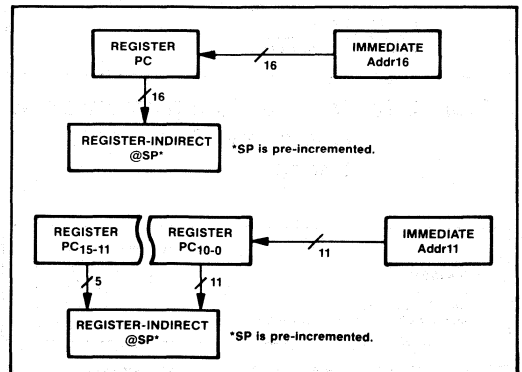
REGISTER
PC

IMMEDIATE
Addr16

16

16

REGISTER-INDIRECT
@SP*

*SP is pre-incremented.

REGISTER
$PC_{15-11}$

REGISTER
$PC_{10-0}$

IMMEDIATE
Addr11

11

5

11

REGISTER-INDIRECT
@SP*

*SP is pre-incremented.